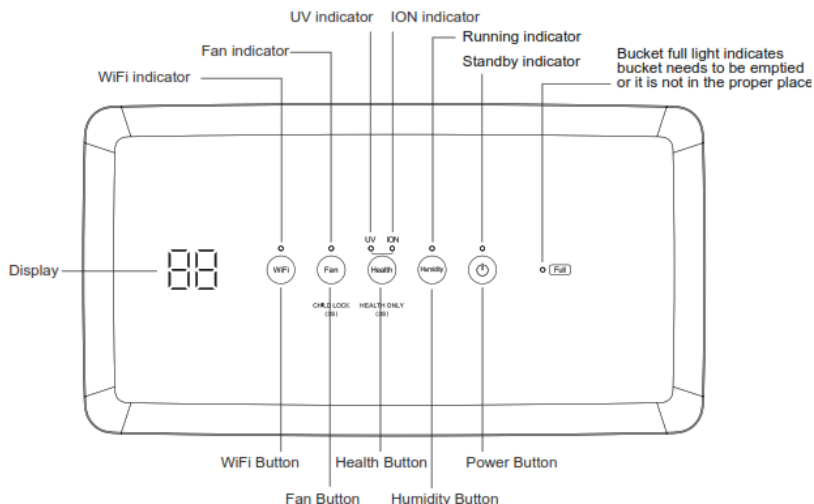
UV indicator
ION indicator
Fan indicator
Running indicator
Bucket full light indicates bucket needs to be emptied or it is not in the proper place
WiFi indicator
Standby indicator

UV ION

Display
88
WiFi
Fan
Health
Humidity
Full

CHILD LOCK (3S)
HEALTH ONLY (3S)

WiFi Button
Health Button
Power Button
Fan Button
Humidity Button